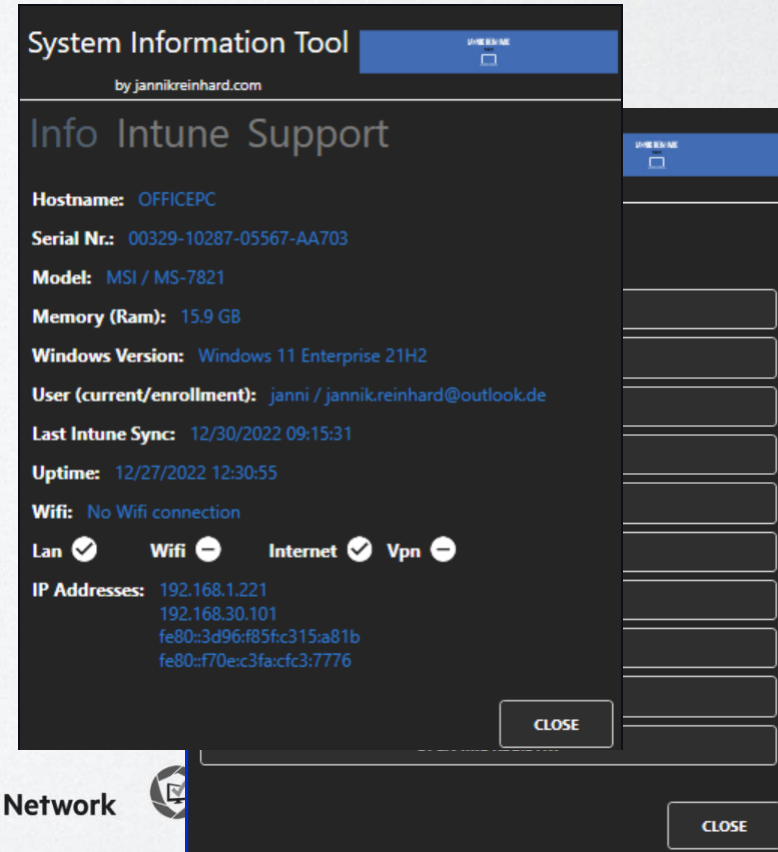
System Information Tool

by jannikreinhard.com

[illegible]

Info Intune Support

Hostname: OFFICEPC

Serial Nr.: 00329-10287-05567-AA703

Model: MSI / MS-7821

Memory (Ram): 15.9 GB

Windows Version: Windows 11 Enterprise 21H2

User (current/enrollment): janni / jannik.reinhard@outlook.de

Last Intune Sync: 12/30/2022 09:15:31

Uptime: 12/27/2022 12:30:55

Wifi: No Wifi connection

Lan Wifi Internet Vpn

IP Addresses: 192.168.1.221
192.168.30.101
fe80::3d96:f85f:c315:a81b
fe80::f70e:c3fa:cfc3:7776

CLOSE

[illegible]

Network

CLOSE